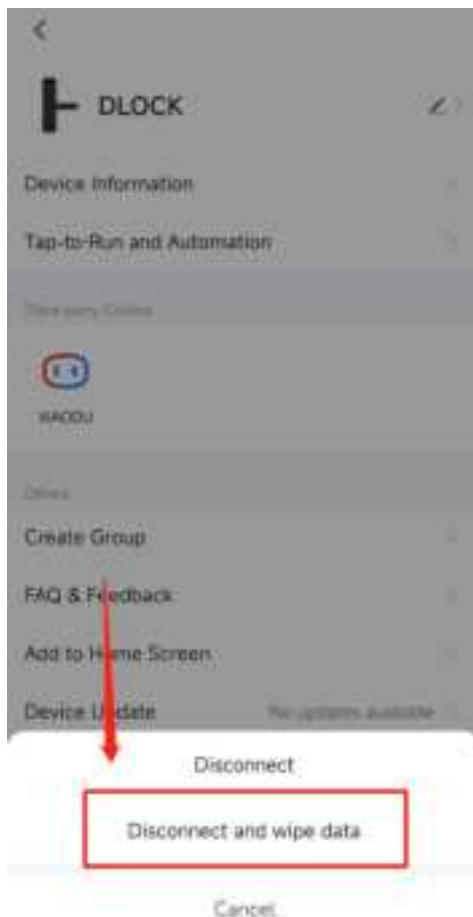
<

DLOCK

Device Information

Tap-to-Run and Automation

Third-party Control

XIAODU

Others

Create Group

FAQ & Feedback

Add to Home Screen

Device Update

No updates available

Disconnect

Disconnect and wipe data

Cancel